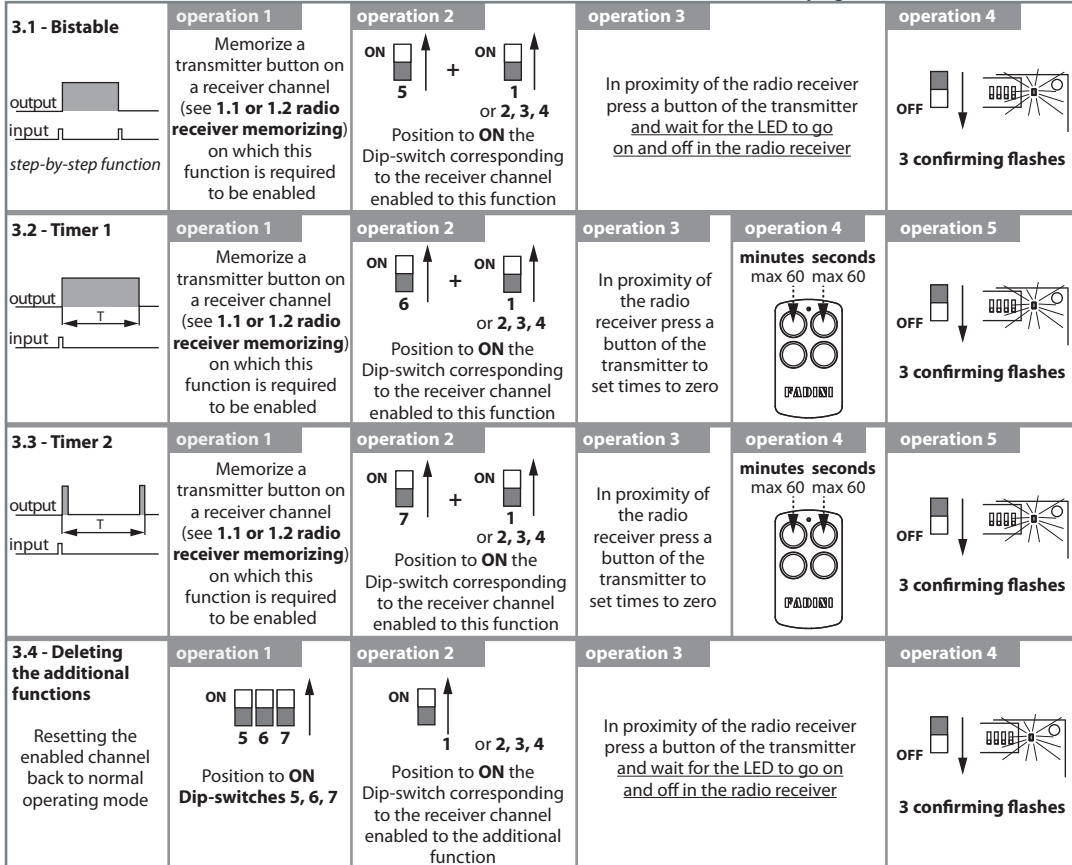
| 3.1 - Bistable | operation 1 | operation 2 | operation 3 | operation 4 |
|---|---|---|---|---|
| output input step-by-step function | Memorize a transmitter button on a receiver channel (see **1.1 or 1.2 radio receiver memorizing**) on which this function is required to be enabled | ON 5 + ON 1 or **2, 3, 4** Position to **ON** the Dip-switch corresponding to the receiver channel enabled to this function | In proximity of the radio receiver press a button of the transmitter and wait for the LED to go on and off in the radio receiver | OFF **3 confirming flashes** |

| 3.2 - Timer 1 | operation 1 | operation 2 | operation 3 | operation 4 | operation 5 |
|---|---|---|---|---|---|
| output T input | Memorize a transmitter button on a receiver channel (see **1.1 or 1.2 radio receiver memorizing**) on which this function is required to be enabled | ON 6 + ON 1 or **2, 3, 4** Position to **ON** the Dip-switch corresponding to the receiver channel enabled to this function | In proximity of the radio receiver press a button of the transmitter to set times to zero | **minutes seconds** max 60 max 60 FADINI | OFF **3 confirming flashes** |

| 3.3 - Timer 2 | operation 1 | operation 2 | operation 3 | operation 4 | operation 5 |
|---|---|---|---|---|---|
| output T input | Memorize a transmitter button on a receiver channel (see **1.1 or 1.2 radio receiver memorizing**) on which this function is required to be enabled | ON 7 + ON 1 or **2, 3, 4** Position to **ON** the Dip-switch corresponding to the receiver channel enabled to this function | In proximity of the radio receiver press a button of the transmitter to set times to zero | **minutes seconds** max 60 max 60 FADINI | OFF **3 confirming flashes** |

| 3.4 - Deleting the additional functions | operation 1 | operation 2 | operation 3 | operation 4 |
|---|---|---|---|---|
| Resetting the enabled channel back to normal operating mode | ON 5 6 7 Position to **ON** **Dip-switches 5, 6, 7** | ON 1 or **2, 3, 4** Position to **ON** the Dip-switch corresponding to the receiver channel enabled to the additional function | In proximity of the radio receiver press a button of the transmitter and wait for the LED to go on and off in the radio receiver | OFF **3 confirming flashes** |